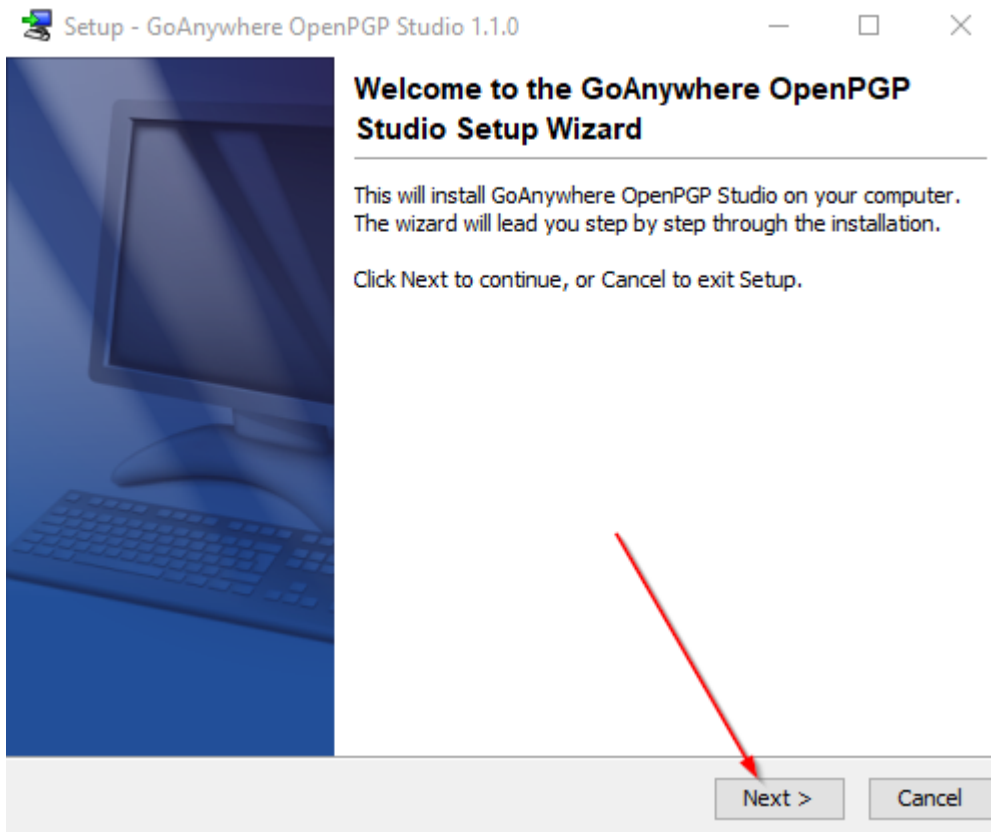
Setup - GoAnywhere OpenPGP Studio 1.1.0

Welcome to the GoAnywhere OpenPGP Studio Setup Wizard

This will install GoAnywhere OpenPGP Studio on your computer. The wizard will lead you step by step through the installation.

Click Next to continue, or Cancel to exit Setup.

Next >

Cancel